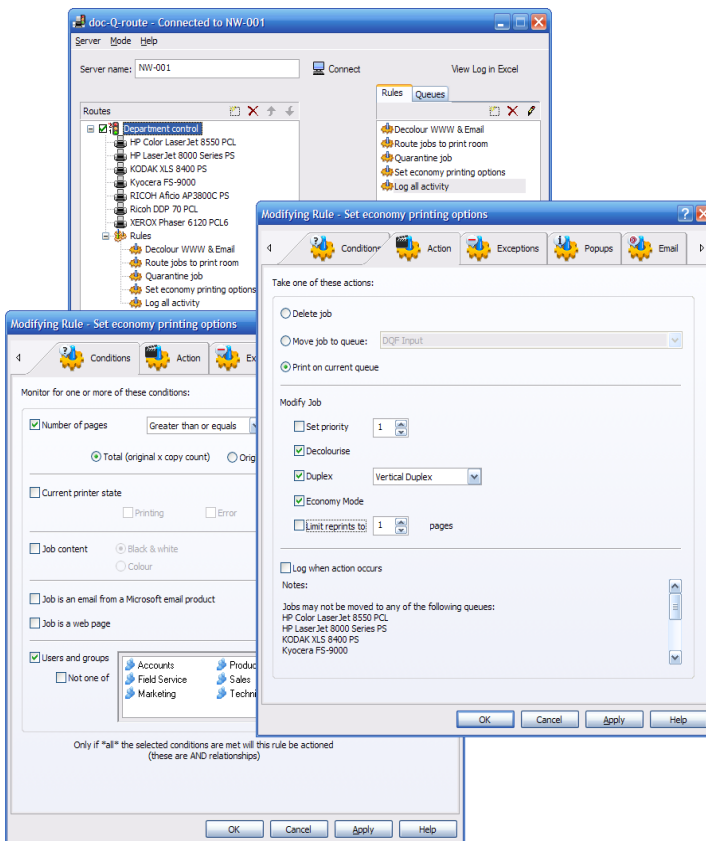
doc-Q-route - Connected to NW-001

Server Mode Help

Server name: NW-001

Connect

View Log in Excel

Routes

Department control
HP Color LaserJet 8550 PCL
HP LaserJet 8000 Series PS
KODAK XLS 8400 PS
Kyocera FS-9000
RICOH Aficio AP3800C PS
Ricoh DDP 70 PCL
XEROX Phaser 6120 PCL6
Rules
Decolour WWW & Email
Route jobs to print room
Quarantine job
Set economy printing options
Log all activity

Rules Queues

Decolour WWW & Email
Route jobs to print room
Quarantine job
Set economy printing options
Log all activity

Modifying Rule - Set economy printing options

Conditions Action Ex

Monitor for one or more of these conditions:

Number of pages Greater than or equals

Total (original x copy count) Orig

Current printer state

Printing Error

Job content Black & white

Colour

Job is an email from a Microsoft email product

Job is a web page

Users and groups

Not one of

Accounts
Field Service
Marketing
Produc
Sales
Techni

Only if *all* the selected conditions are met will this rule be actioned (these are AND relationships)

OK Cancel Apply Help

Modifying Rule - Set economy printing options

Conditions Action Exceptions Popups Email

Take one of these actions:

Delete job

Move job to queue: DQF Input

Print on current queue

Modify Job

Set priority 1

Decolourise

Duplex Vertical Duplex

Economy Mode

Limit reprints to 1 pages

Log when action occurs

Notes:

Jobs may not be moved to any of the following queues:
HP Color LaserJet 8550 PCL
HP LaserJet 8000 Series PS
KODAK XLS 8400 PS
Kyocera FS-9000

OK Cancel Apply Help